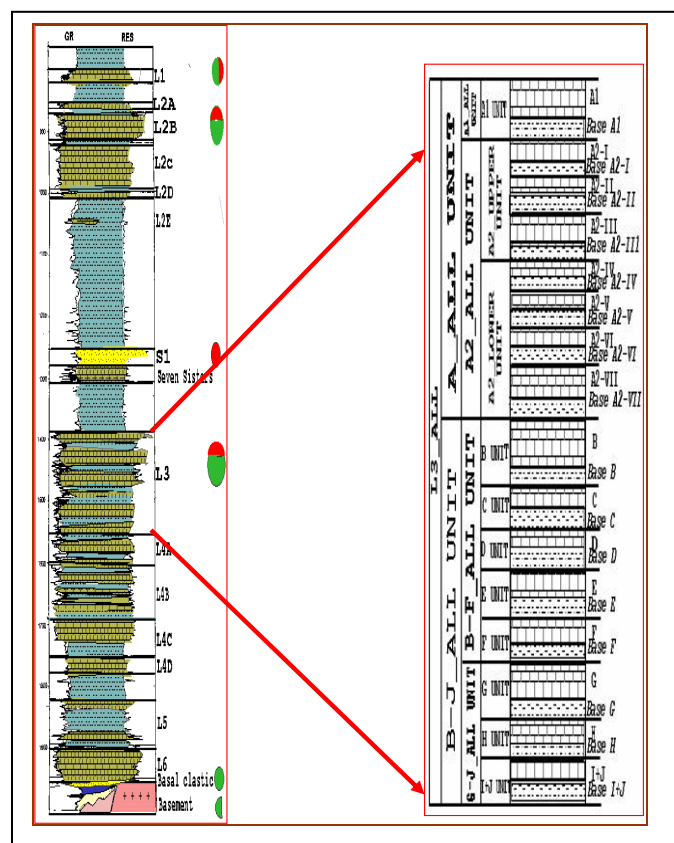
GR
RES
L1
L2A
L2B
L2c
L2D
L2E
S1
Seven Sisters
L3
L4A
L4B
L4C
L4D
L5
L6
Basal clastic
Basement

L3_ALL
A_ALL UNIT
A1 ALL UNIT
A1 UNIT
A1
Base A1
A2 UPPER UNIT
A2-I
Base A2-I
A2-II
Base A2-II
A2-III
Base A2-III
A2 LOWER UNIT
A2-IV
Base A2-IV
A2-V
Base A2-V
A2-VI
Base A2-VI
A2-VII
Base A2-VII
B-J_ALL UNIT
B-F_ALL UNIT
B UNIT
B
Base B
C UNIT
C
Base C
D UNIT
D
Base D
E UNIT
E
Base E
F UNIT
F
Base F
G-J_ALL UNIT
G UNIT
G
Base G
H UNIT
H
Base H
I+J UNIT
I+J
Base I+J